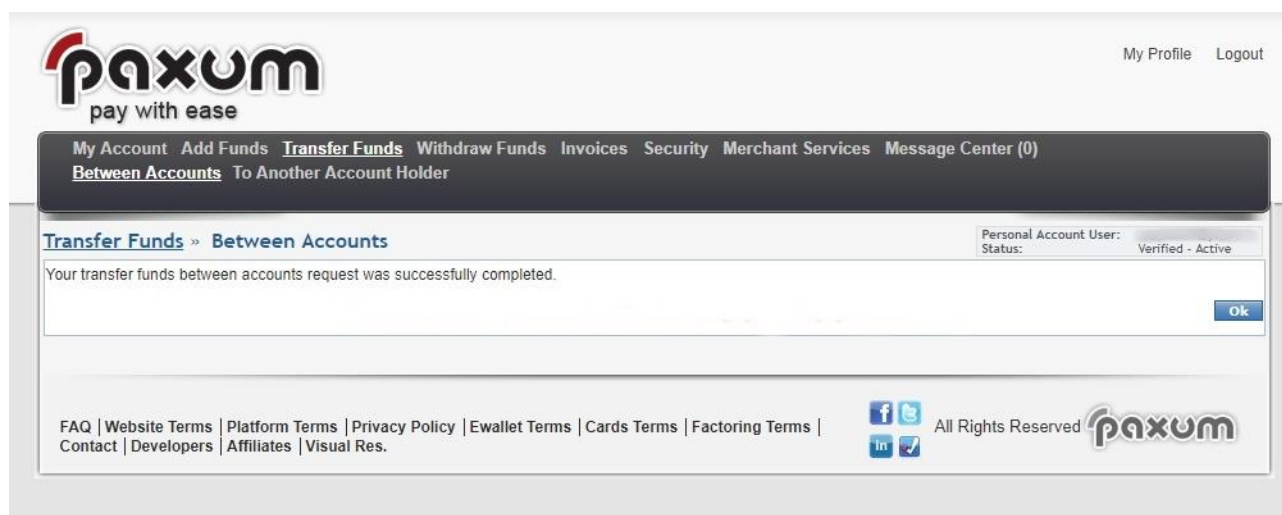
paxum
pay with ease

My Profile Logout

My Account Add Funds Transfer Funds Withdraw Funds Invoices Security Merchant Services Message Center (0)
Between Accounts To Another Account Holder

Transfer Funds » Between Accounts

Personal Account User: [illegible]
Status: Verified - Active

Your transfer funds between accounts request was successfully completed.

Ok

FAQ | Website Terms | Platform Terms | Privacy Policy | Ewallet Terms | Cards Terms | Factoring Terms | Contact | Developers | Affiliates | Visual Res.

f in

All Rights Reserved paxum